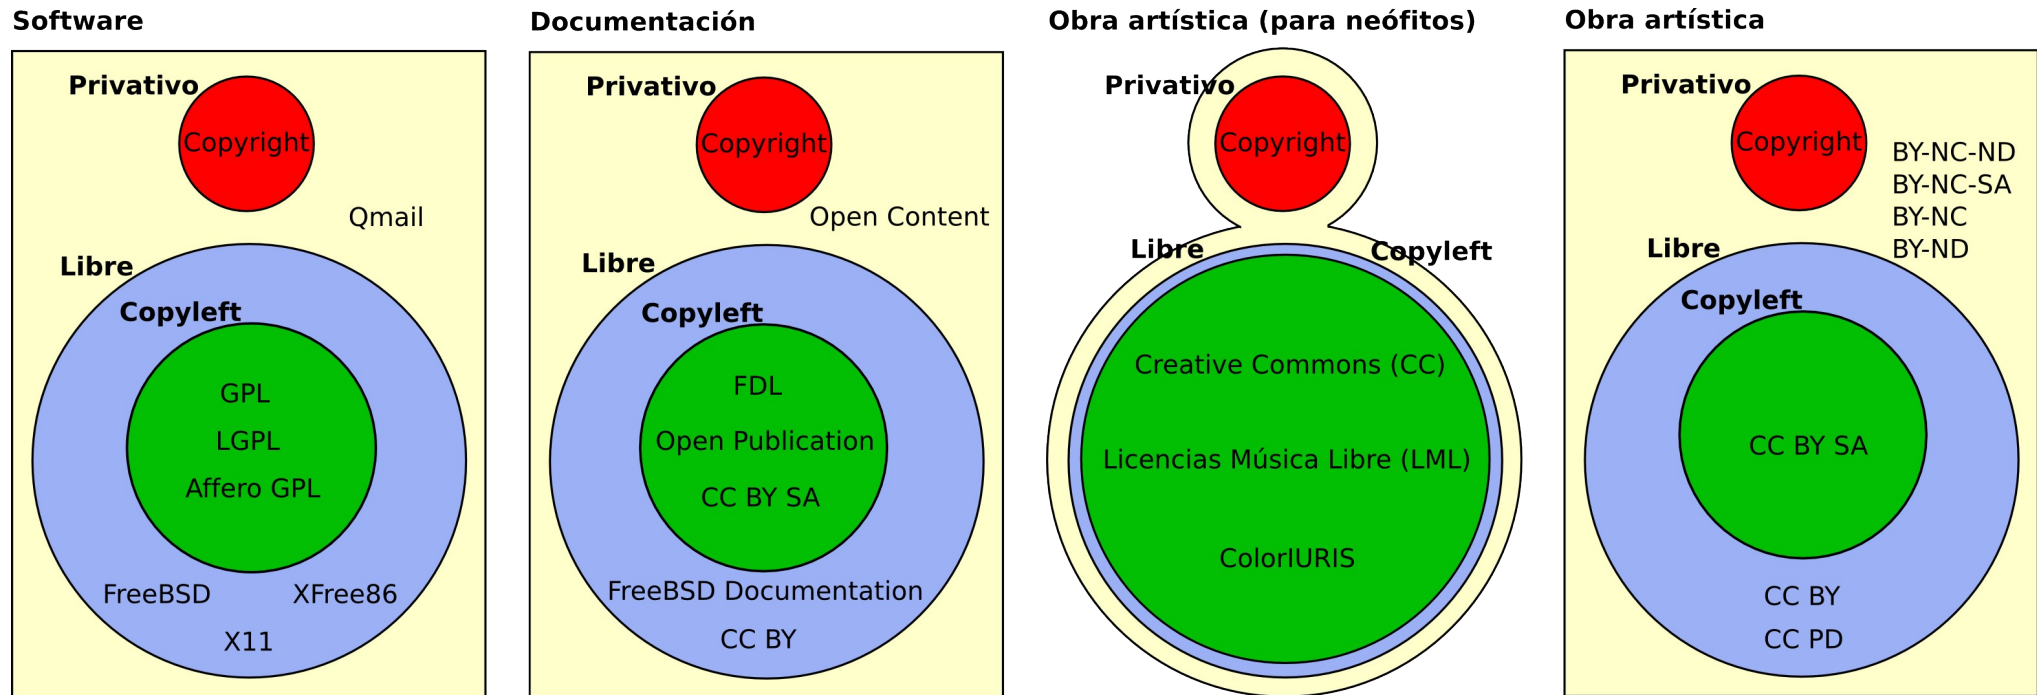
Software

Privativo
Copyright
Qmail
Libre
Copyleft
GPL
LGPL
Affero GPL
FreeBSD
XFree86
X11

Documentación

Privativo
Copyright
Open Content
Libre
Copyleft
FDL
Open Publication
CC BY SA
FreeBSD Documentation
CC BY

Obra artística (para neófitos)

Privativo
Copyright
Libre
Copyleft
Creative Commons (CC)
Licencias Música Libre (LML)
ColorIURIS

Obra artística

Privativo
Copyright
BY-NC-ND
BY-NC-SA
BY-NC
BY-ND
Libre
Copyleft
CC BY SA
CC BY
CC PD